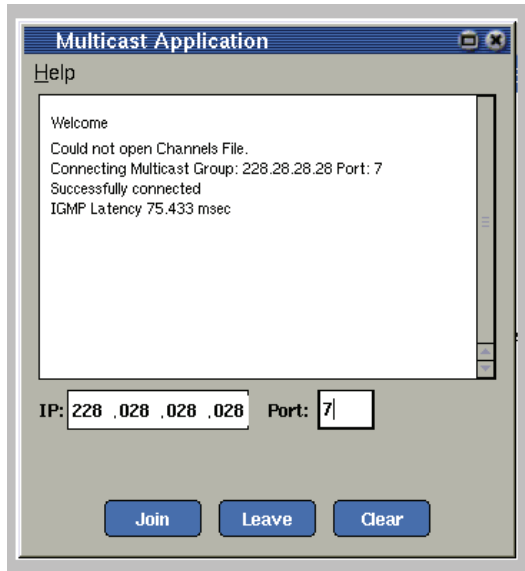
Multicast Application

Help

Welcome

Could not open Channels File.
Connecting Multicast Group: 228.28.28.28 Port: 7
Successfully connected
IGMP Latency 75.433 msec

IP: 228 .028 .028 .028 Port: 7

Join Leave Clear